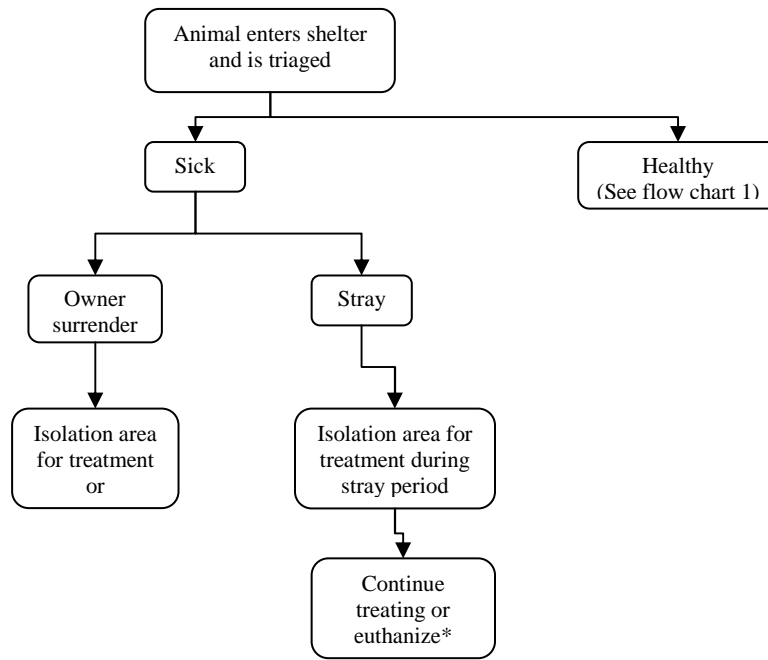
Animal enters shelter and is triaged

Sick

Healthy (See flow chart 1)

Owner surrender

Stray

Isolation area for treatment or

Isolation area for treatment during stray period

Continue treating or euthanize*